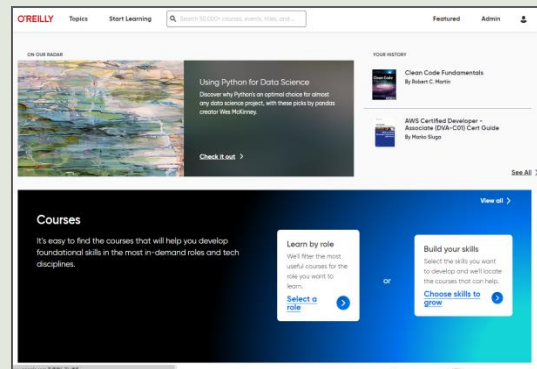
O'REILLY Topics Start Learning Search 50,000+ courses, events, titles, and... Featured Admin

ON OUR RADAR

Using Python for Data Science

Discover why Python's an optimal choice for almost any data science project, with these picks by pandas creator Wes McKinney.

Check it out

YOUR HISTORY

Clean Code Fundamentals
By Robert C. Martin

AWS Certified Developer - Associate (DVA-C01) Cert Guide
By Mario Siuga

See All

View all

Courses

It's easy to find the courses that will help you develop foundational skills in the most in-demand roles and tech disciplines.

Learn by role

We'll filter the most useful courses for the role you want to learn.

Select a role

or

Build your skills

Select the skills you want to develop and we'll locate the courses that can help.

Choose skills to grow